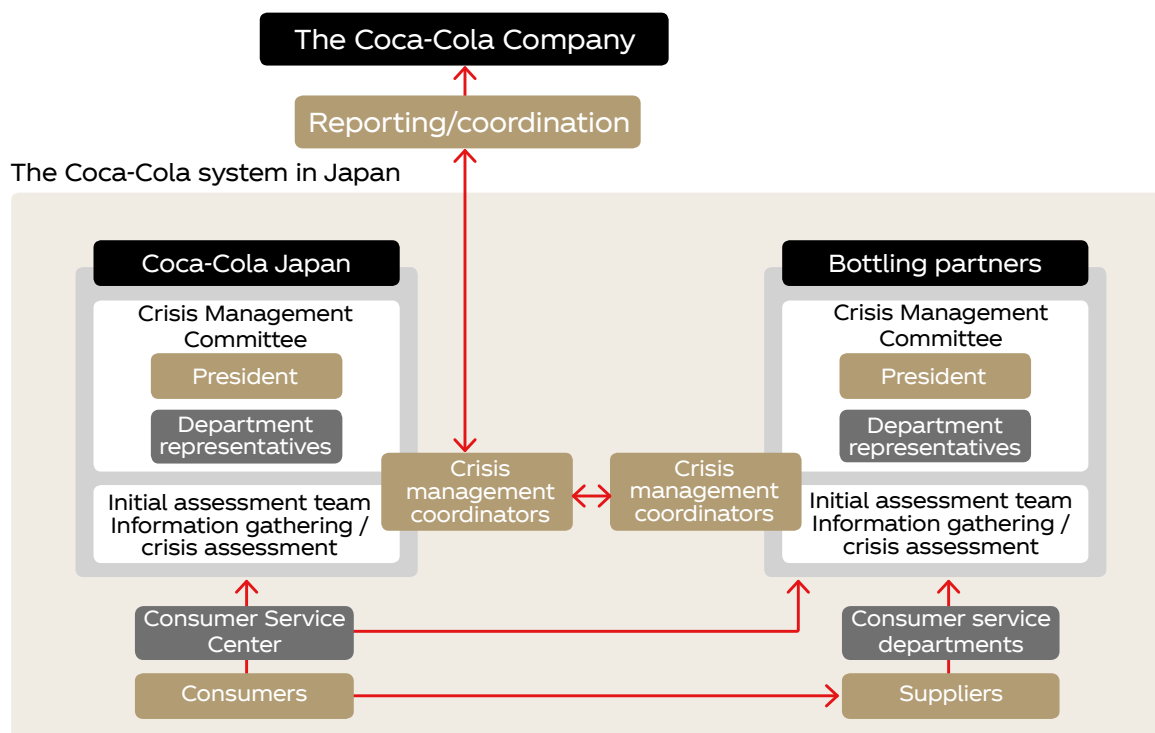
The Coca-Cola Company

Reporting/coordination

The Coca-Cola system in Japan

Coca-Cola Japan

Crisis Management Committee

President

Department representatives

Initial assessment team
Information gathering / crisis assessment

Crisis management coordinators

Crisis management coordinators

Bottling partners

Crisis Management Committee

President

Department representatives

Initial assessment team
Information gathering / crisis assessment

Consumer Service Center

Consumers

Consumer service departments

Suppliers